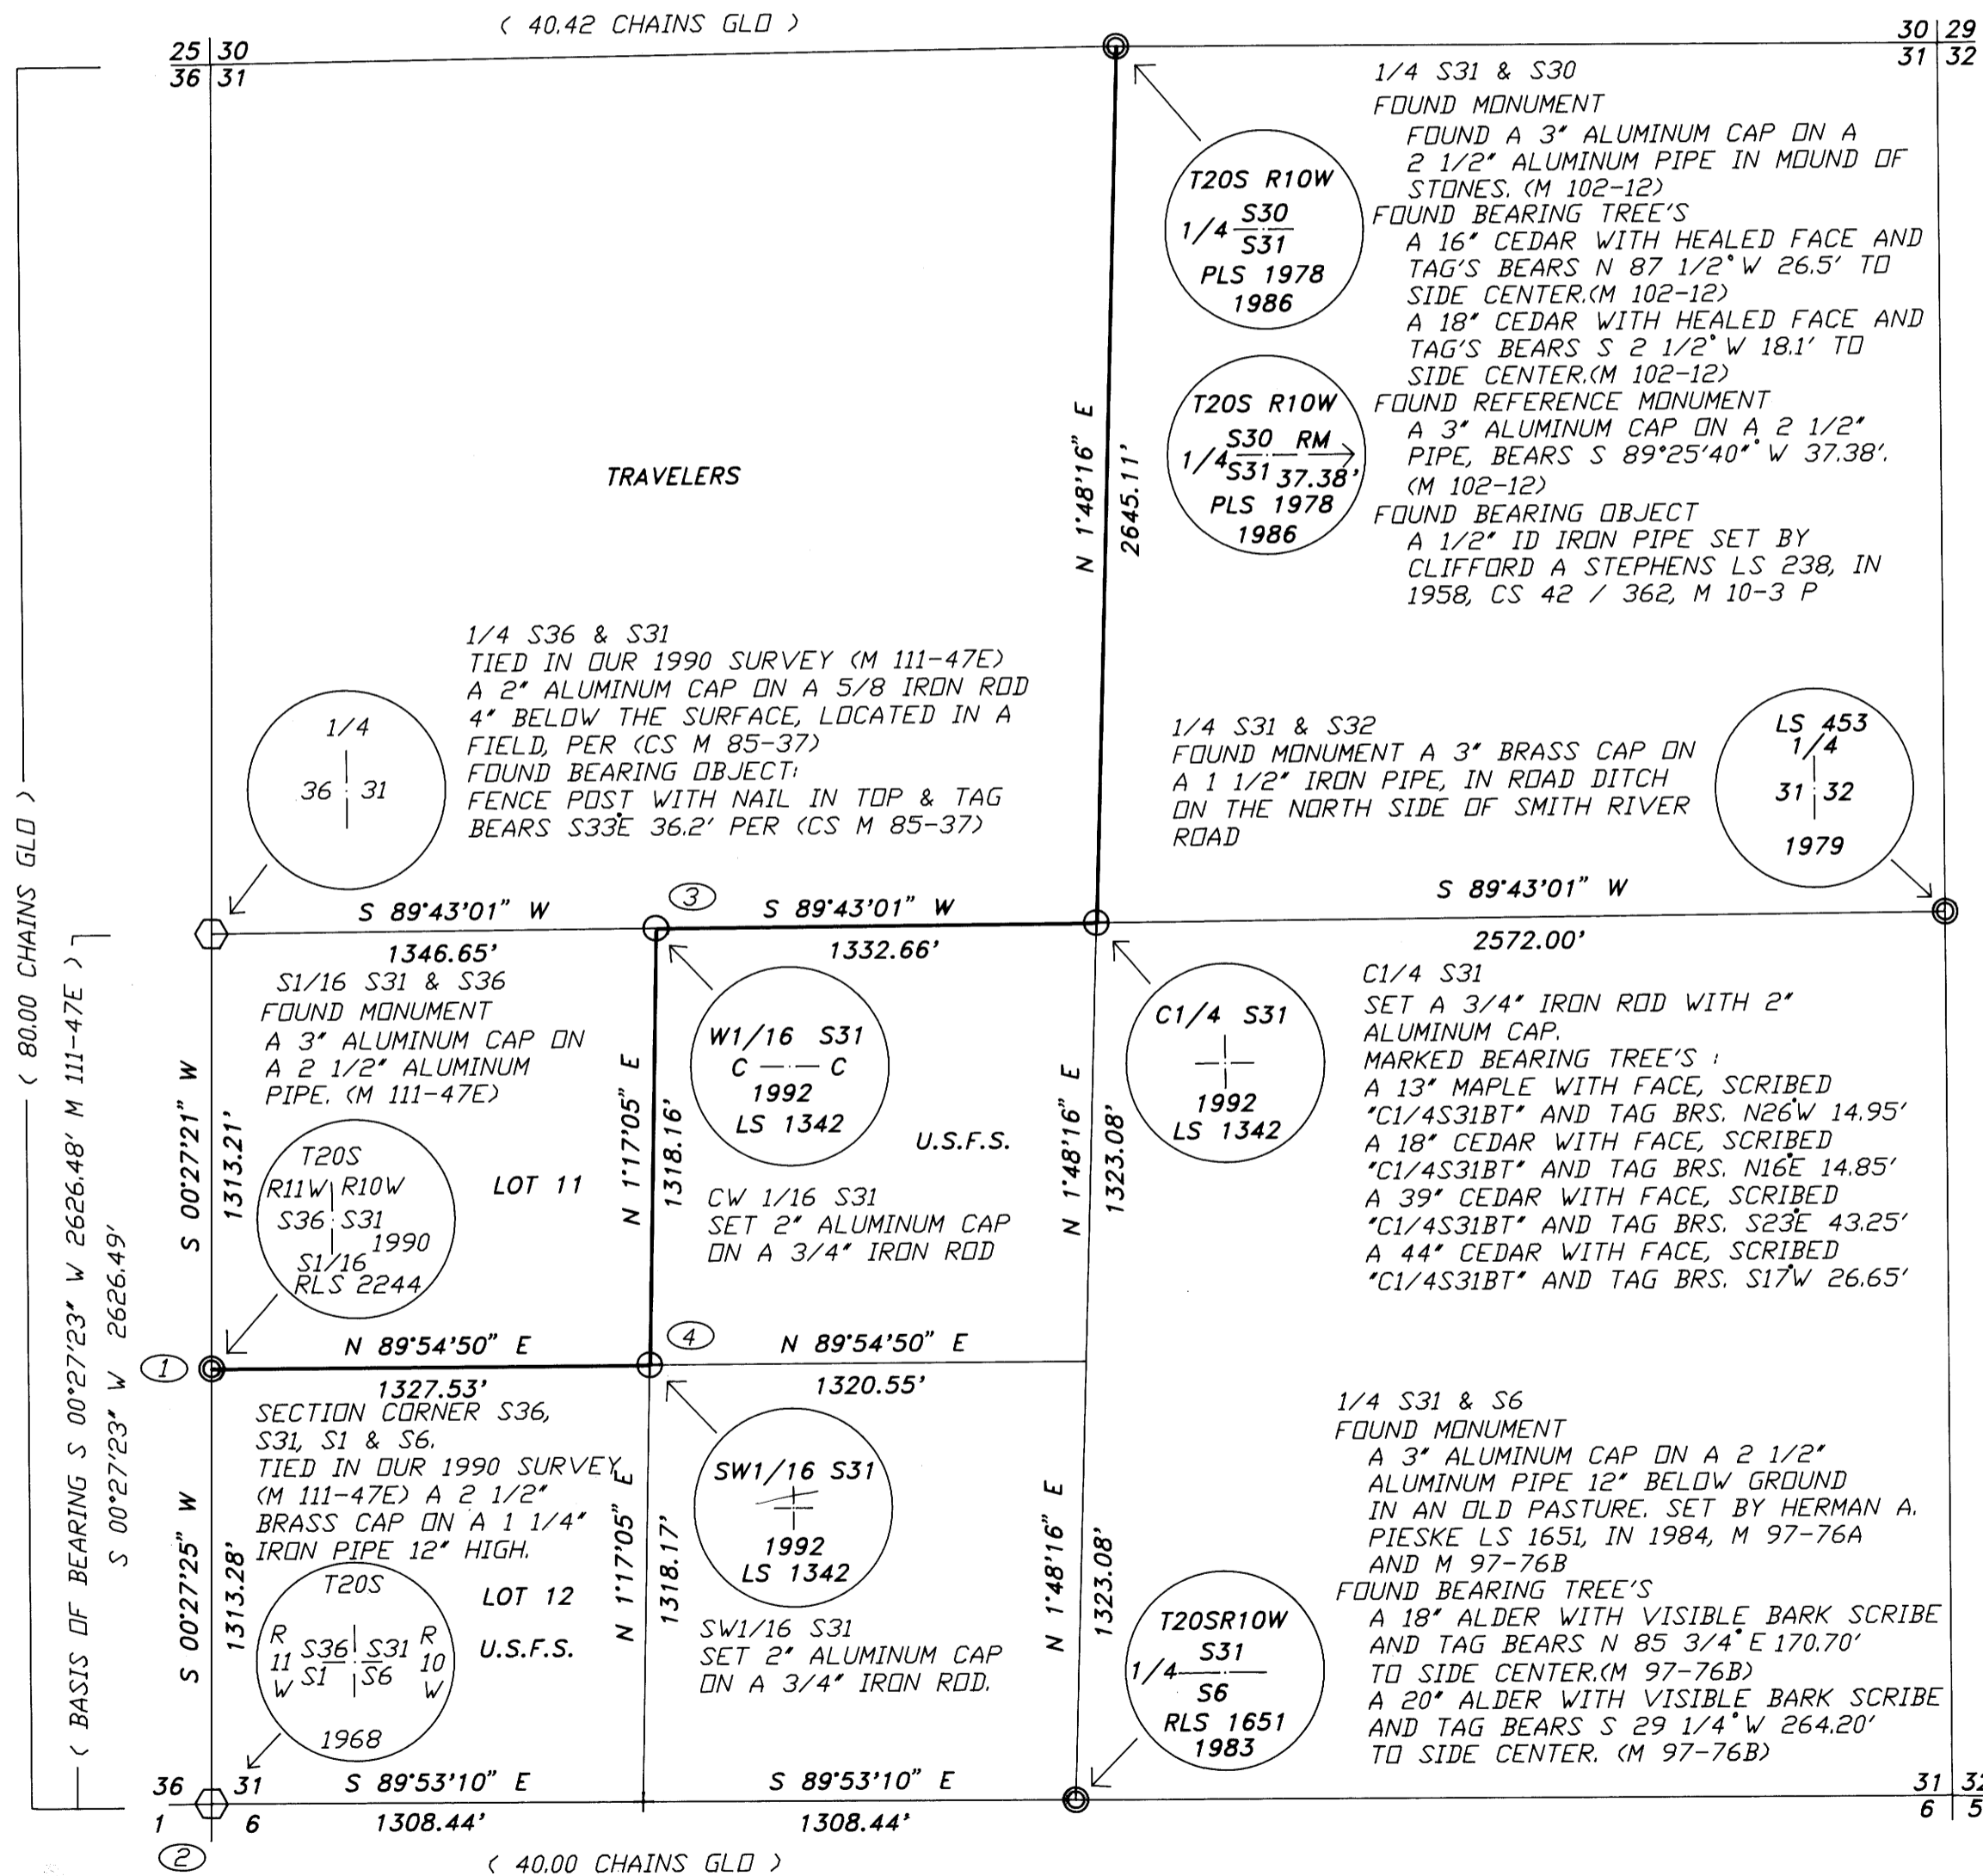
( 40.42 CHAINS GLO )

25 | 30
36 | 31

30 | 29
31 | 32

1/4 S31 & S30
FOUND MONUMENT
FOUND A 3" ALUMINUM CAP ON A 2 1/2" ALUMINUM PIPE IN MOUND OF STONES. (M 102-12)
FOUND BEARING TREE'S
A 16" CEDAR WITH HEALED FACE AND TAG'S BEARS N 87 1/2° W 26.5' TO SIDE CENTER.(M 102-12)
A 18" CEDAR WITH HEALED FACE AND TAG'S BEARS S 2 1/2° W 18.1' TO SIDE CENTER.(M 102-12)
FOUND REFERENCE MONUMENT
A 3" ALUMINUM CAP ON A 2 1/2" PIPE, BEARS S 89°25'40" W 37.38'. (M 102-12)
FOUND BEARING OBJECT
A 1/2" ID IRON PIPE SET BY CLIFFORD A STEPHENS LS 238, IN 1958, CS 42 / 362, M 10-3 P

T20S R10W
1/4 $\frac{S30}{S31}$
PLS 1978
1986

T20S R10W
1/4 $\frac{S30}{S31}$ RM 37.38'
PLS 1978
1986

N 1°48'16" E
2645.11'

TRAVELERS

1/4 S36 & S31
TIED IN OUR 1990 SURVEY (M 111-47E)
A 2" ALUMINUM CAP ON A 5/8 IRON ROD 4" BELOW THE SURFACE, LOCATED IN A FIELD, PER (CS M 85-37)
FOUND BEARING OBJECT:
FENCE POST WITH NAIL IN TOP & TAG BEARS S33E 36.2' PER (CS M 85-37)

1/4
36 31

1/4 S31 & S32
FOUND MONUMENT A 3" BRASS CAP ON A 1 1/2" IRON PIPE, IN ROAD DITCH ON THE NORTH SIDE OF SMITH RIVER ROAD

LS 453
1/4
31 32
1979

S 89°43'01" W

( 80.00 CHAINS GLO )
( BASIS OF BEARING S 00°27'23" W 2626.48' M 111-47E )
S 00°27'23" W 2626.49'

S 89°43'01" W
1346.65'
3
S 89°43'01" W
1332.66'
2572.00'

S1/16 S31 & S36
FOUND MONUMENT
A 3" ALUMINUM CAP ON A 2 1/2" ALUMINUM PIPE. (M 111-47E)

W1/16 S31
C — C
1992
LS 1342

C1/4 S31
1992
LS 1342

C1/4 S31
SET A 3/4" IRON ROD WITH 2" ALUMINUM CAP.
MARKED BEARING TREE'S :
A 13" MAPLE WITH FACE, SCRIBED "C1/4S31BT" AND TAG BRS. N26W 14.95'
A 18" CEDAR WITH FACE, SCRIBED "C1/4S31BT" AND TAG BRS. N16E 14.85'
A 39" CEDAR WITH FACE, SCRIBED "C1/4S31BT" AND TAG BRS. S23E 43.25'
A 44" CEDAR WITH FACE, SCRIBED "C1/4S31BT" AND TAG BRS. S17W 26.65'

S 00°27'21" W
1313.21'

T20S
R11W R10W
S36 S31
1990
S1/16
RLS 2244

LOT 11

N 1°17'05" E
1318.16'

U.S.F.S.

N 1°48'16" E
1323.08'

CW 1/16 S31
SET 2" ALUMINUM CAP ON A 3/4" IRON ROD

1
N 89°54'50" E
1327.53'
4
N 89°54'50" E
1320.55'

SECTION CORNER S36, S31, S1 & S6.
TIED IN OUR 1990 SURVEY (M 111-47E) A 2 1/2" BRASS CAP ON A 1 1/4" IRON PIPE 12" HIGH.

SW1/16 S31
1992
LS 1342

1/4 S31 & S6
FOUND MONUMENT
A 3" ALUMINUM CAP ON A 2 1/2" ALUMINUM PIPE 12" BELOW GROUND IN AN OLD PASTURE. SET BY HERMAN A. PIESKE LS 1651, IN 1984, M 97-76A AND M 97-76B
FOUND BEARING TREE'S
A 18" ALDER WITH VISIBLE BARK SCRIBE AND TAG BEARS N 85 3/4° E 170.70' TO SIDE CENTER.(M 97-76B)
A 20" ALDER WITH VISIBLE BARK SCRIBE AND TAG BEARS S 29 1/4° W 264.20' TO SIDE CENTER. (M 97-76B)

S 00°27'25" W
1313.28'

T20S
R 11 W S36 S31 R 10 W
S1 S6
1968

LOT 12
U.S.F.S.

N 1°17'05" E
1318.17'

SW1/16 S31
SET 2" ALUMINUM CAP ON A 3/4" IRON ROD.

N 1°48'16" E
1323.08'

T20SR10W
1/4 $\frac{S31}{S6}$
RLS 1651
1983

36 | 31
1 | 6
S 89°53'10" E
1308.44'
S 89°53'10" E
1308.44'
31 | 32
6 | 5
2
( 40.00 CHAINS GLO )